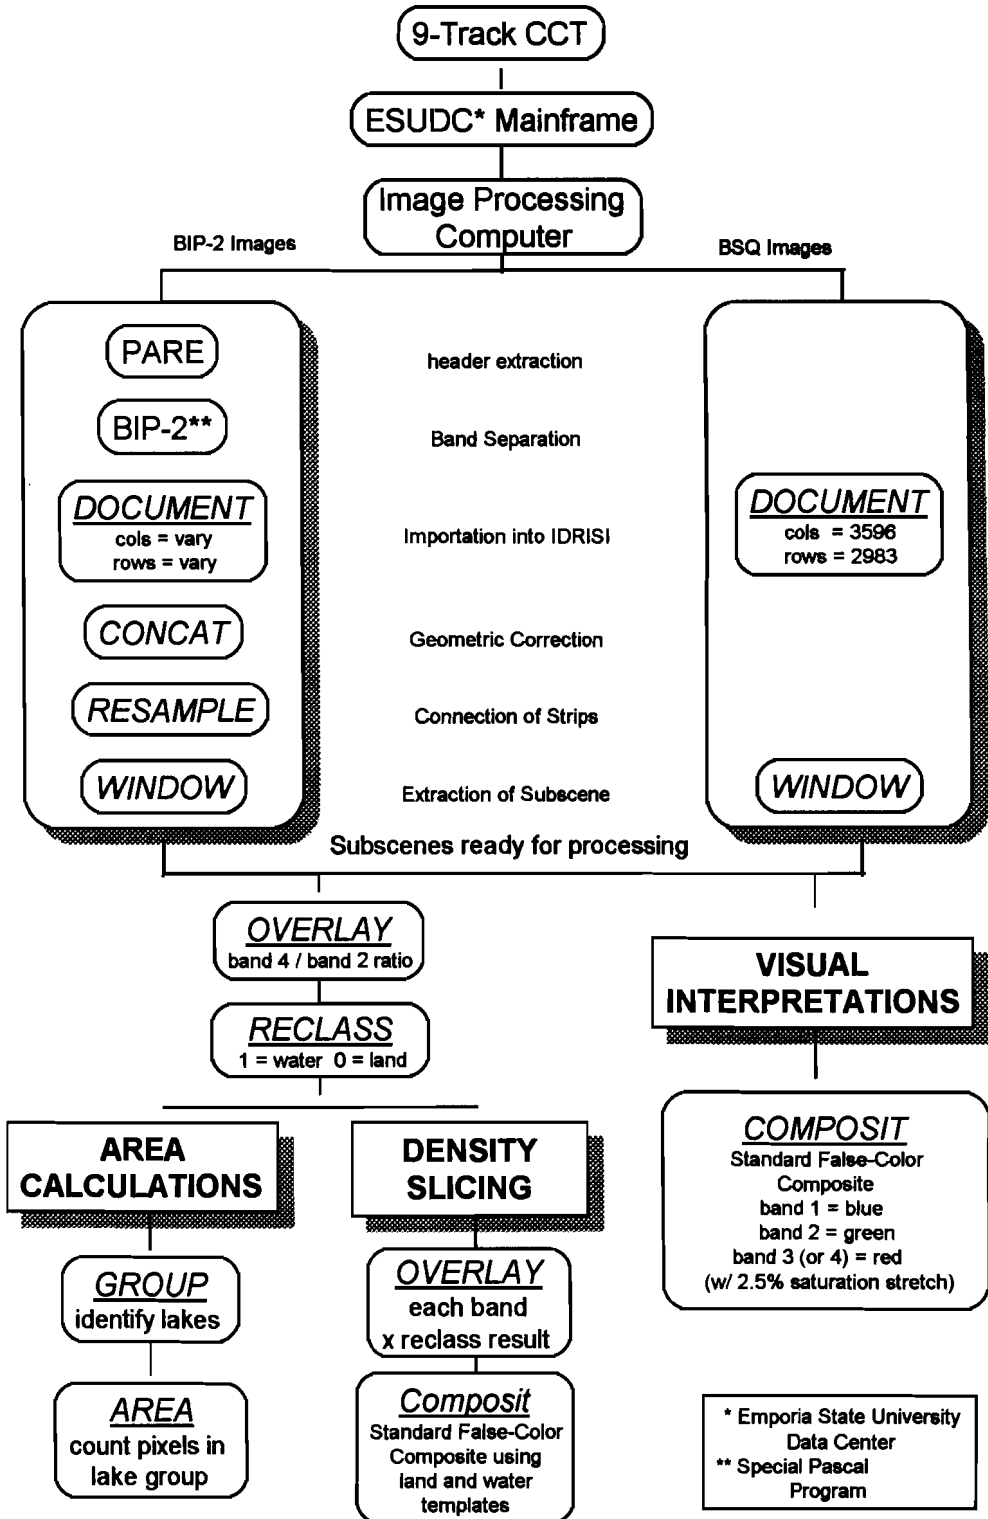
9-Track CCT

ESUDC* Mainframe

Image Processing Computer

BIP-2 Images

BSQ Images

PARE

BIP-2**

DOCUMENT
cols = vary
rows = vary

CONCAT

RESAMPLE

WINDOW

header extraction

Band Separation

Importation into IDRISI

Geometric Correction

Connection of Strips

Extraction of Subscene

DOCUMENT
cols = 3596
rows = 2983

WINDOW

Subscenes ready for processing

OVERLAY
band 4 / band 2 ratio

RECLASS
1 = water 0 = land

VISUAL INTERPRETATIONS

COMPOSIT
Standard False-Color Composite
band 1 = blue
band 2 = green
band 3 (or 4) = red
(w/ 2.5% saturation stretch)

AREA CALCULATIONS

DENSITY SLICING

GROUP
identify lakes

OVERLAY
each band
x reclass result

AREA
count pixels in lake group

Composit
Standard False-Color Composite using land and water templates

* Emporia State University Data Center
** Special Pascal Program